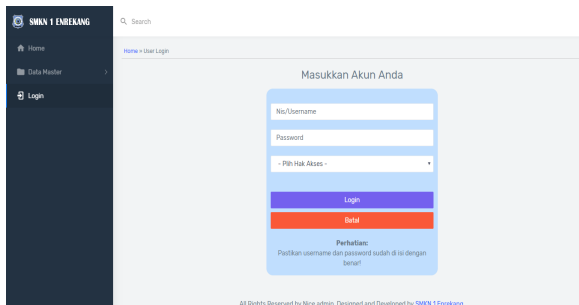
SMKN 1 ENREKANG

Search

Home

Data Master

Login

Home » User Login

Masukkan Akun Anda

Nis/Username

Password

- Pilih Hak Akses -

Login

Batal

Perhatian:
Pastikan username dan password sudah di isi dengan benar!

All Rights Reserved by Nice admin. Designed and Developed by SMKN 1 Enrekang